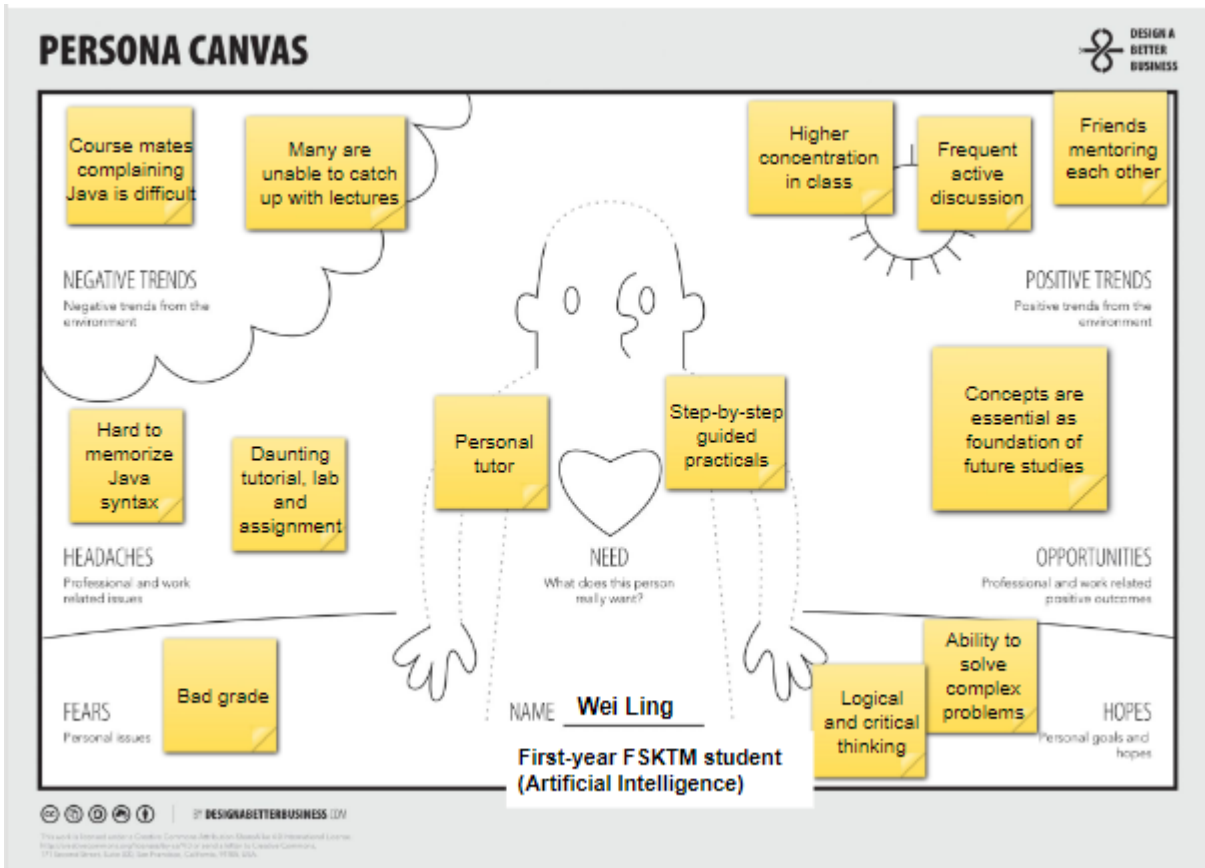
PERSONA CANVAS

DESIGN A BETTER BUSINESS

Course mates complaining Java is difficult

Many are unable to catch up with lectures

Higher concentration in class

Frequent active discussion

Friends mentoring each other

NEGATIVE TRENDS
Negative trends from the environment

POSITIVE TRENDS
Positive trends from the environment

Hard to memorize Java syntax

Daunting tutorial, lab and assignment

Personal tutor

Step-by-step guided practicals

Concepts are essential as foundation of future studies

HEADACHES
Professional and work related issues

NEED
What does this person really want?

OPPORTUNITIES
Professional and work related positive outcomes

Bad grade

FEARS
Personal issues

NAME Wei Ling

First-year FSKTM student (Artificial Intelligence)

Logical and critical thinking

Ability to solve complex problems

HOPES
Personal goals and hopes

BY DESIGNABETTERBUSINESS.COM

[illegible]